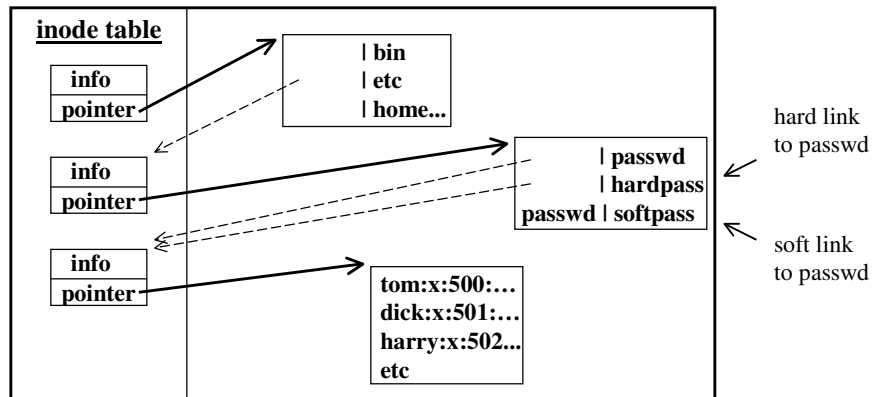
inode table

info
pointer

| bin
| etc
| home...

info
pointer

| passwd
| hardpass
passwd | softpass

hard link to passwd

soft link to passwd

info
pointer

tom:x:500:…
dick:x:501:…
harry:x:502...
etc